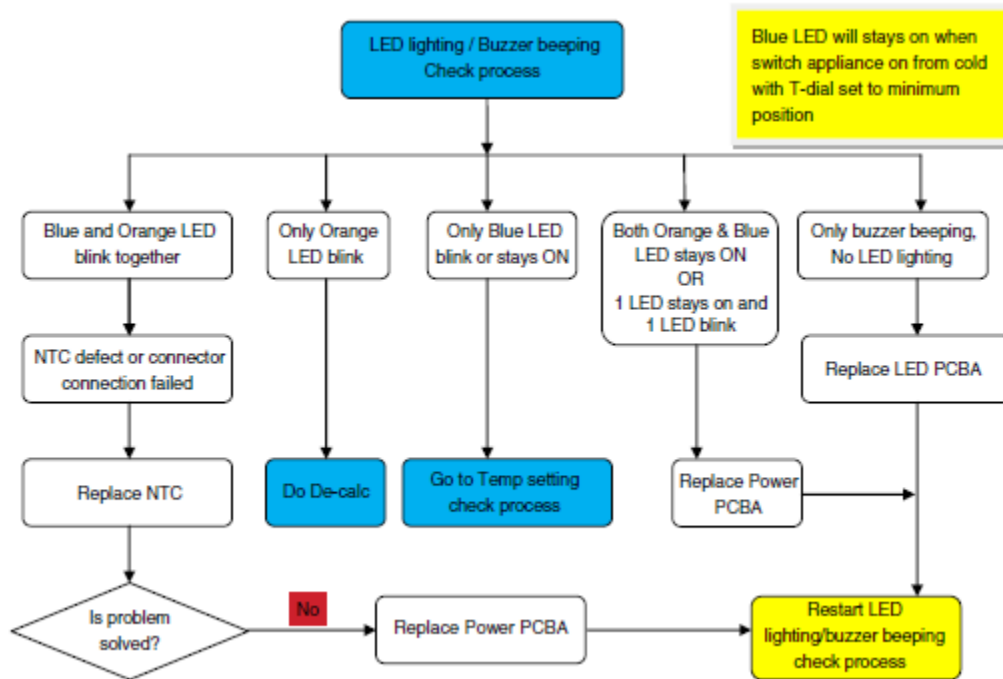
LED lighting / Buzzer beeping Check process

Blue LED will stays on when switch appliance on from cold with T-dial set to minimum position

Blue and Orange LED blink together

Only Orange LED blink

Only Blue LED blink or stays ON

Both Orange & Blue LED stays ON OR 1 LED stays on and 1 LED blink

Only buzzer beeping, No LED lighting

NTC defect or connector connection failed

Replace LED PCBA

Replace NTC

Do De-calc

Go to Temp setting check process

Replace Power PCBA

Is problem solved?

No

Replace Power PCBA

Restart LED lighting/buzzer beeping check process